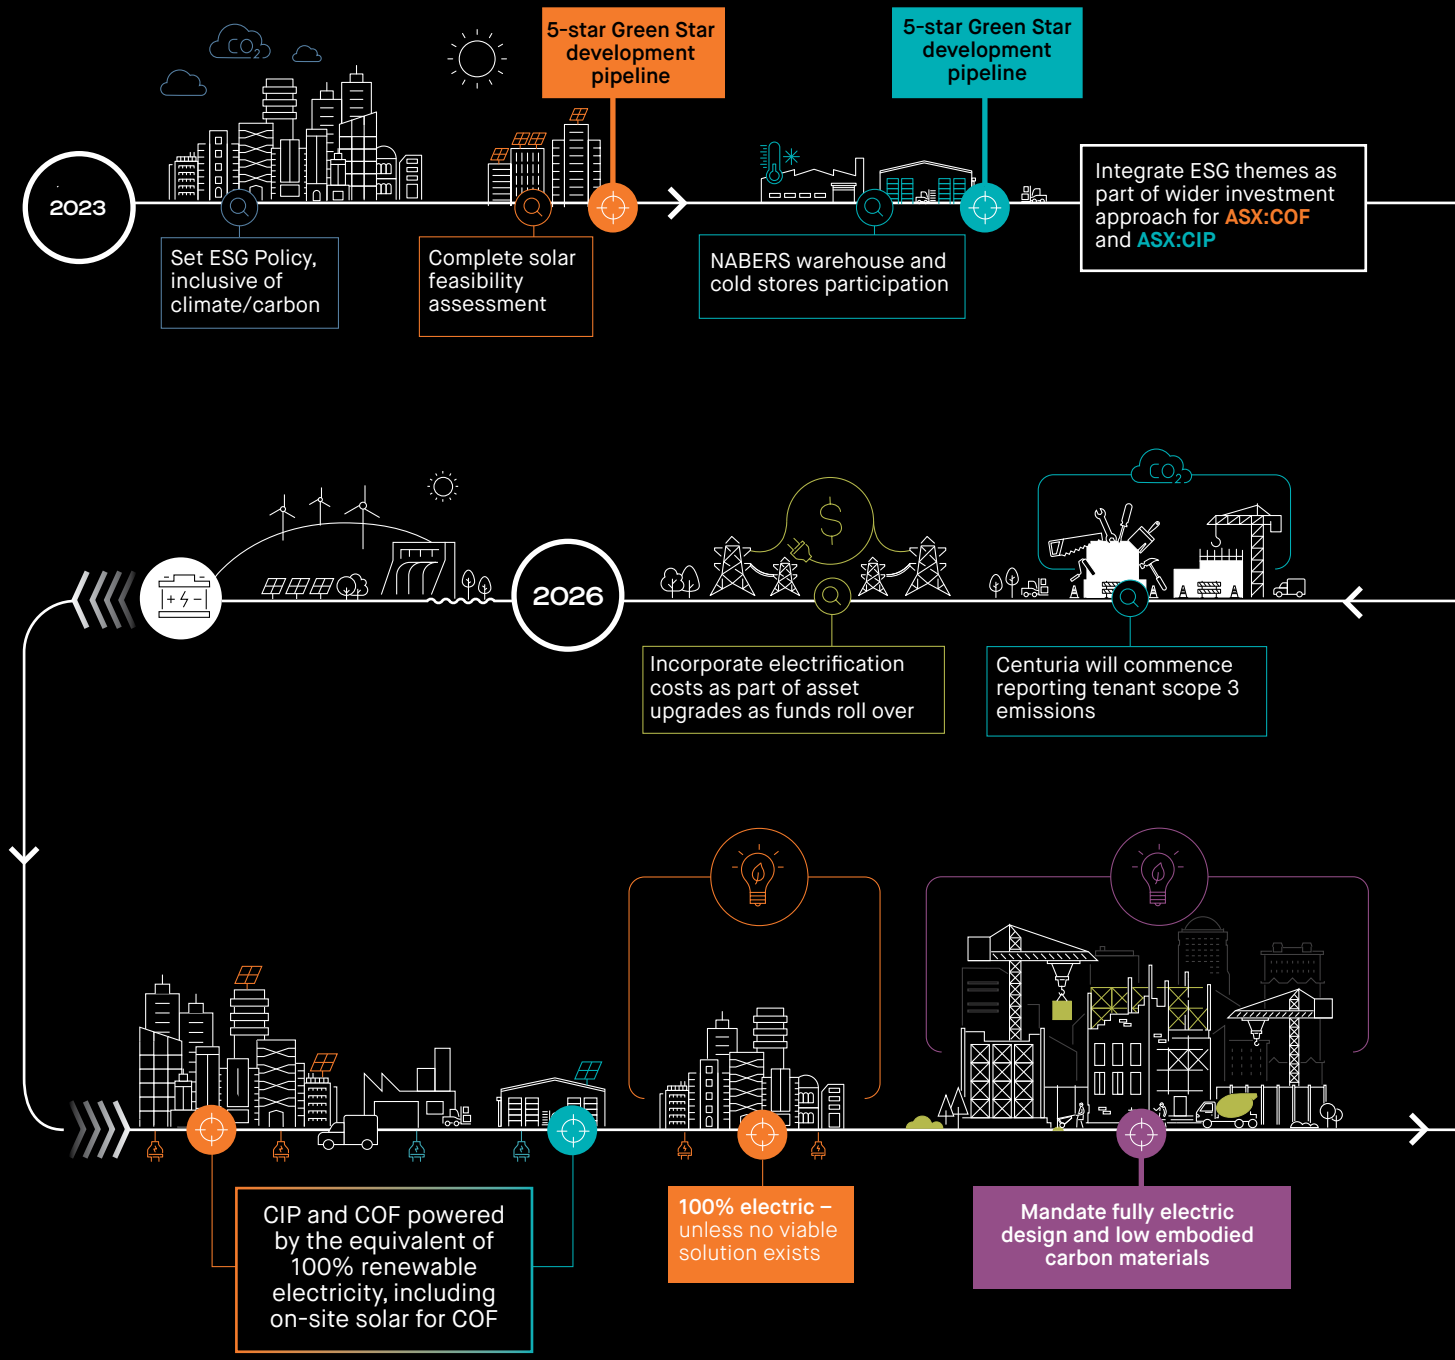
$CO_2$

5-star Green Star development pipeline

5-star Green Star development pipeline

2023

Set ESG Policy, inclusive of climate/carbon

Complete solar feasibility assessment

NABERS warehouse and cold stores participation

Integrate ESG themes as part of wider investment approach for ASX:COF and ASX:CIP

$CO_2$

$

2026

Incorporate electrification costs as part of asset upgrades as funds roll over

Centuria will commence reporting tenant scope 3 emissions

CIP and COF powered by the equivalent of 100% renewable electricity, including on-site solar for COF

100% electric – unless no viable solution exists

Mandate fully electric design and low embodied carbon materials